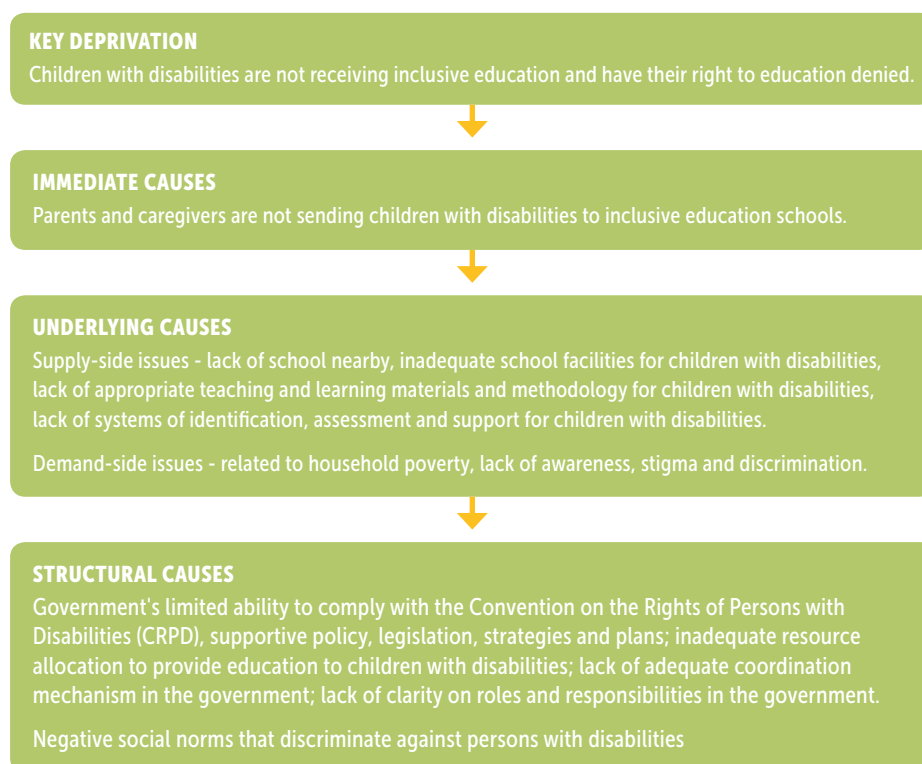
KEY DEPRIVATION
Children with disabilities are not receiving inclusive education and have their right to education denied.

IMMEDIATE CAUSES
Parents and caregivers are not sending children with disabilities to inclusive education schools.

UNDERLYING CAUSES
Supply-side issues - lack of school nearby, inadequate school facilities for children with disabilities, lack of appropriate teaching and learning materials and methodology for children with disabilities, lack of systems of identification, assessment and support for children with disabilities.

Demand-side issues - related to household poverty, lack of awareness, stigma and discrimination.

STRUCTURAL CAUSES
Government's limited ability to comply with the Convention on the Rights of Persons with Disabilities (CRPD), supportive policy, legislation, strategies and plans; inadequate resource allocation to provide education to children with disabilities; lack of adequate coordination mechanism in the government; lack of clarity on roles and responsibilities in the government.

Negative social norms that discriminate against persons with disabilities